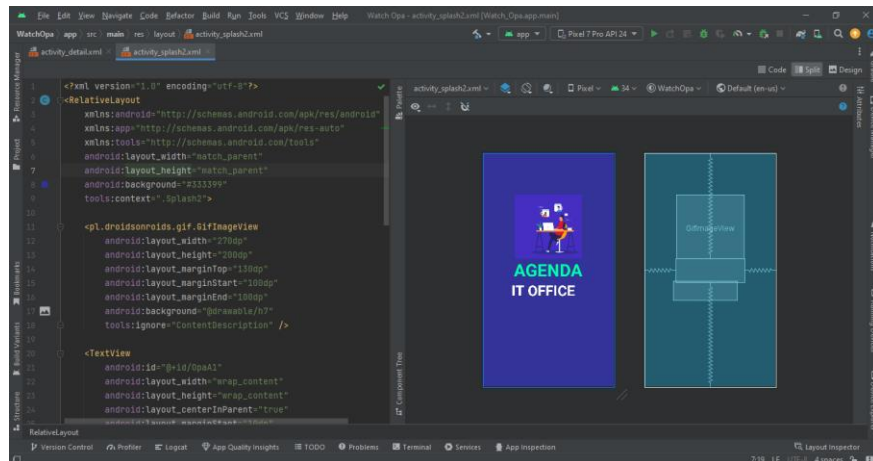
File Edit View Navigate Code Refactor Build Run Tools VCS Window Help Watch Opa - activity_splash2.xml [Watch_Opa.app.main]

WatchOpa > app > src > main > res > layout > activity_splash2.xml

app ▾ Pixel 7 Pro API 24 ▾

activity_detail.xml × activity_splash2.xml ×

Code Split Design

Resource Manager

Project

Bookmarks

Build Variants

Structure

Palette

Component Tree

Attributes

1 <?xml version="1.0" encoding="utf-8"?>
2 <RelativeLayout
3 xmlns:android="http://schemas.android.com/apk/res/android"
4 xmlns:app="http://schemas.android.com/apk/res-auto"
5 xmlns:tools="http://schemas.android.com/tools"
6 android:layout_width="match_parent"
7 android:layout_height="match_parent"
8 android:background="#333399"
9 tools:context=".Splash2">
10
11 <pl.droidsonroids.gif.GifImageView
12 android:layout_width="270dp"
13 android:layout_height="200dp"
14 android:layout_marginTop="130dp"
15 android:layout_marginStart="100dp"
16 android:layout_marginEnd="100dp"
17 android:background="@drawable/h7"
18 tools:ignore="ContentDescription" />
19
20 <TextView
21 android:id="@+id/OpaA1"
22 android:layout_width="wrap_content"
23 android:layout_height="wrap_content"
24 android:layout_centerInParent="true"
25 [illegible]

activity_splash2.xml ▾ Pixel ▾ 34 ▾ WatchOpa ▾ Default (en-us) ▾

AGENDA
IT OFFICE

GifImageView

RelativeLayout

Version Control Profiler Logcat App Quality Insights TODO Problems Terminal Services App Inspection

Layout Inspector

7:18 LF UTF-8 4 spaces